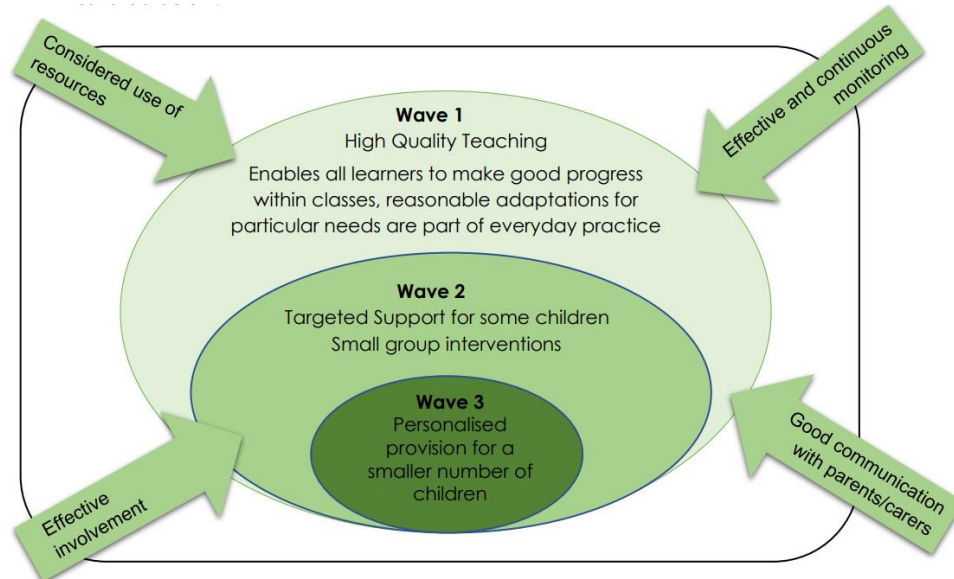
Considered use of resources

Effective and continuous monitoring

Wave 1
High Quality Teaching
Enables all learners to make good progress within classes, reasonable adaptations for particular needs are part of everyday practice

Wave 2
Targeted Support for some children
Small group interventions

Wave 3
Personalised provision for a smaller number of children

Effective involvement

Good communication with parents/carers